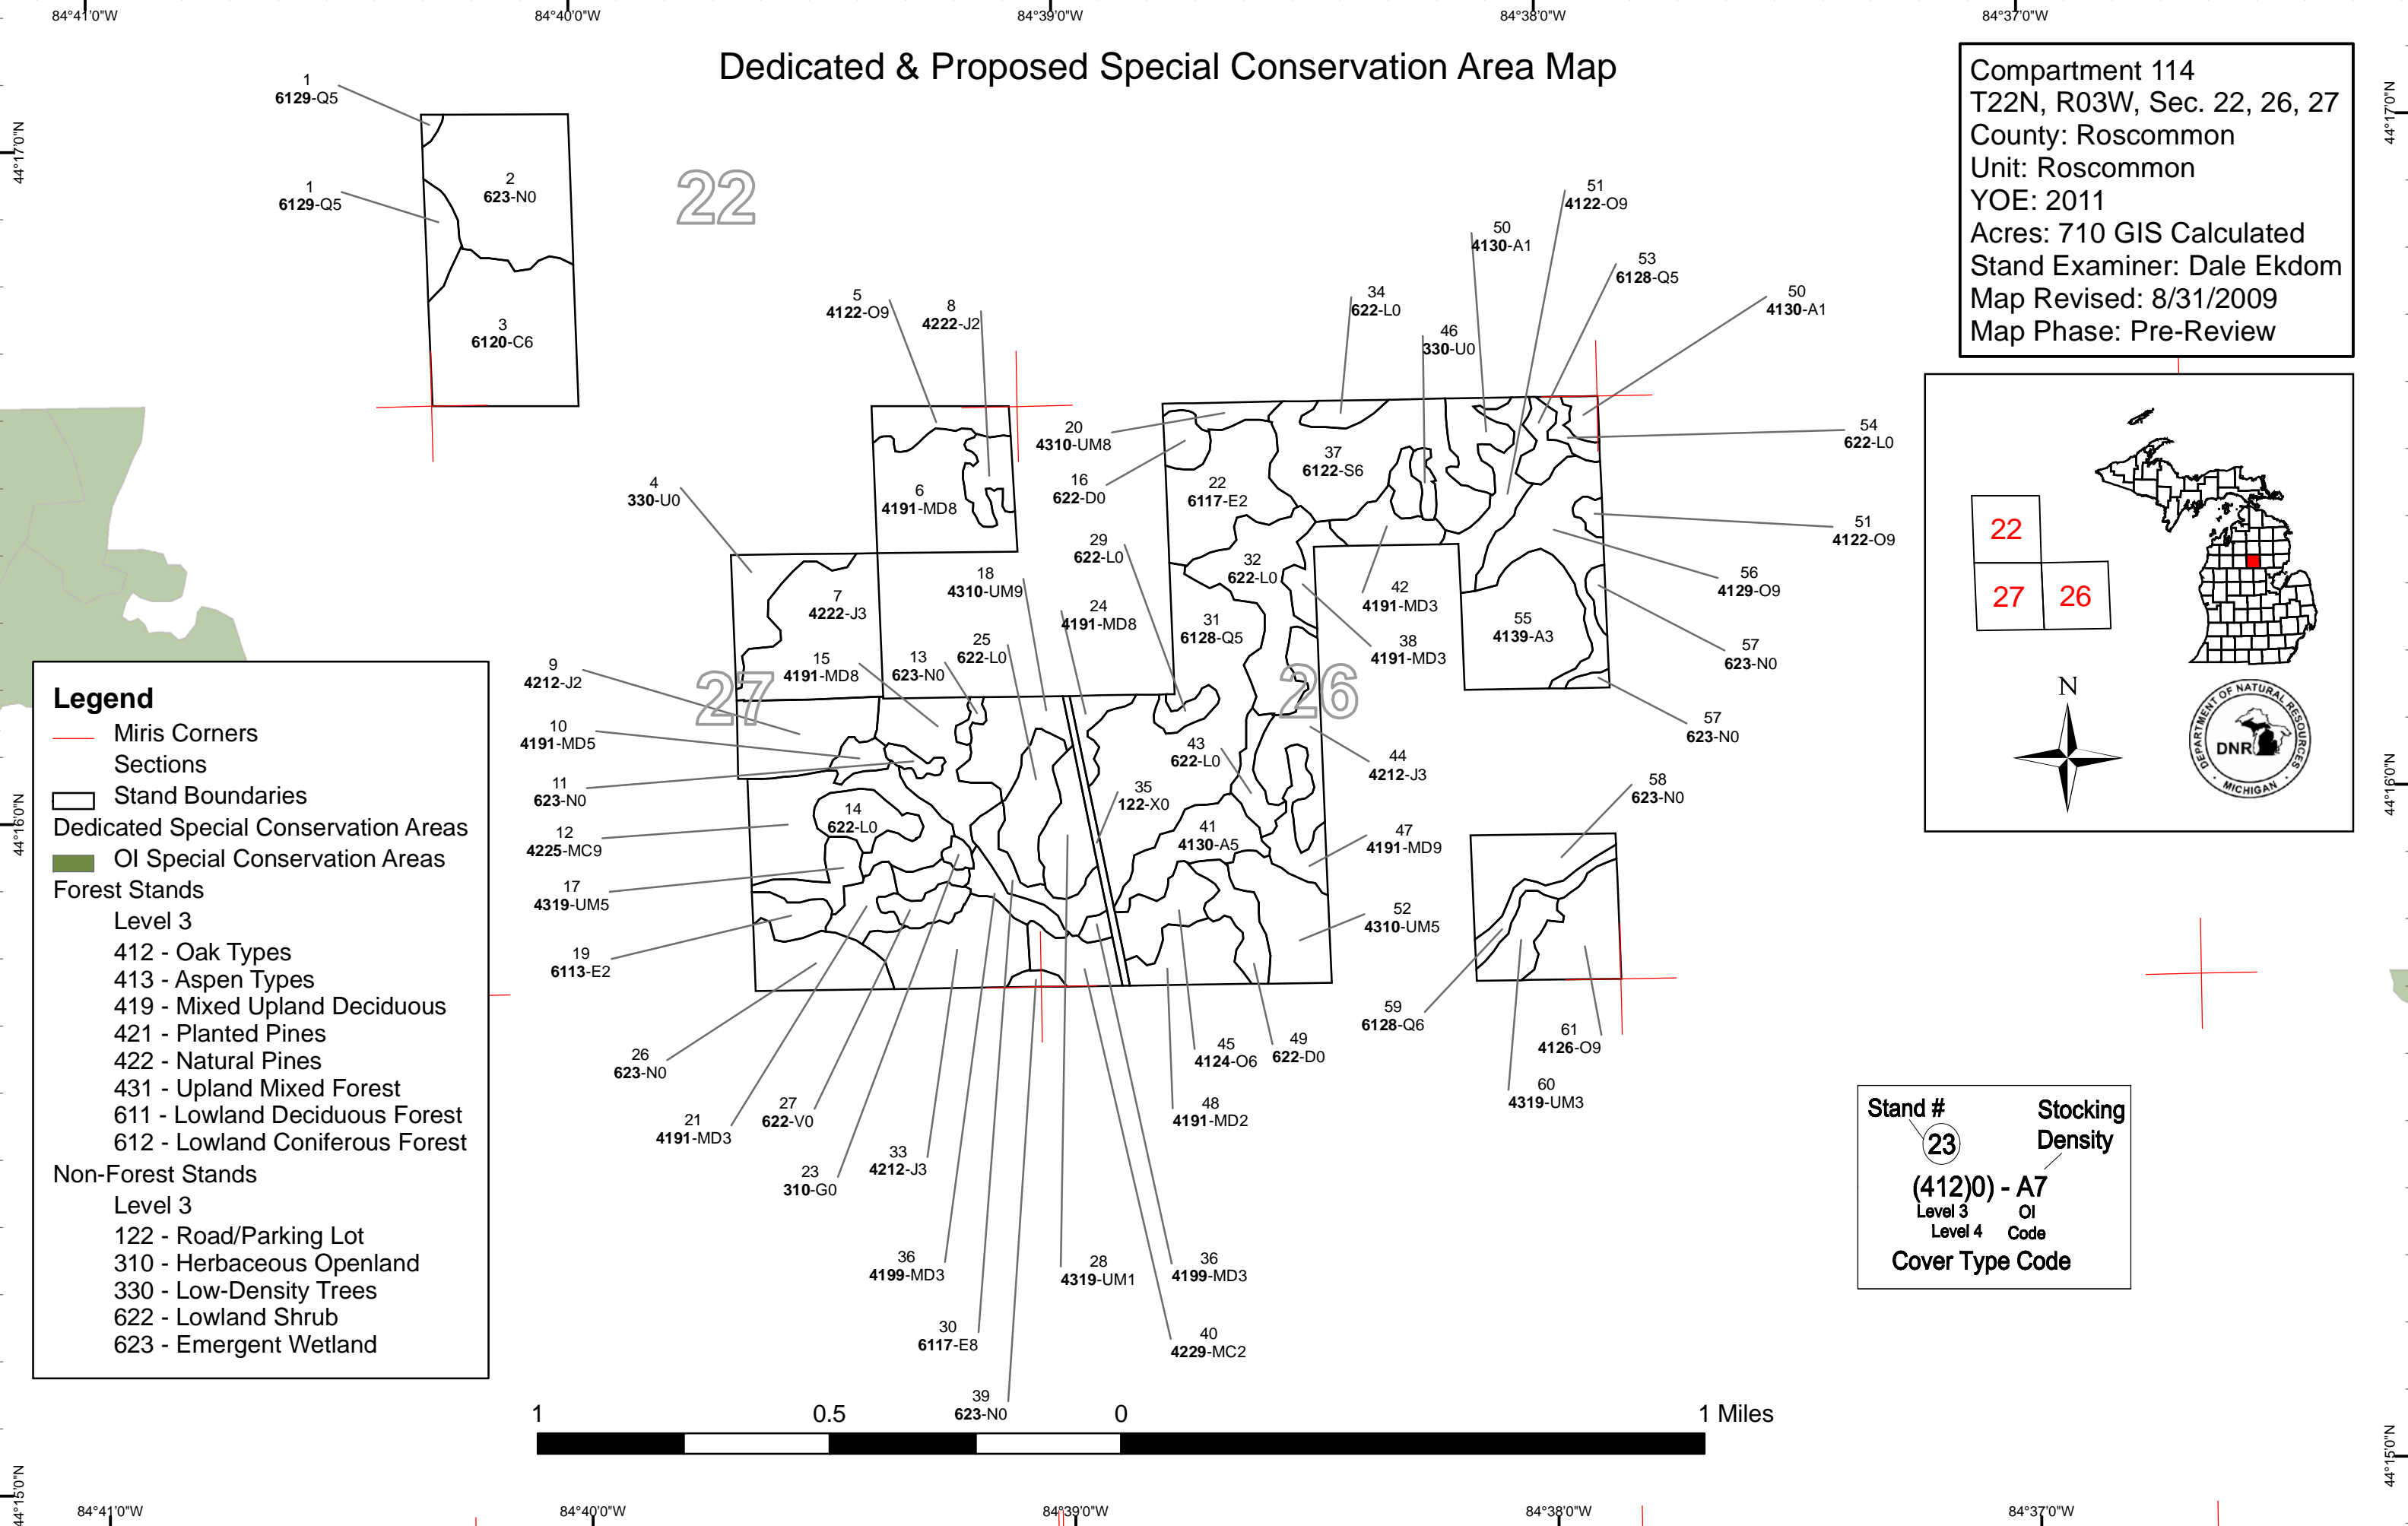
84°41'0"W 84°40'0"W 84°39'0"W 84°38'0"W 84°37'0"W

Dedicated & Proposed Special Conservation Area Map

Compartment 114
T22N, R03W, Sec. 22, 26, 27
County: Roscommon
Unit: Roscommon
YOE: 2011
Acres: 710 GIS Calculated
Stand Examiner: Dale Ekdom
Map Revised: 8/31/2009
Map Phase: Pre-Review

44°17'0"N

1
6129-Q5
1
6129-Q5
2
623-N0
3
6120-C6
22
5
4122-O9
8
4222-J2
20
4310-UM8
16
622-D0
22
6117-E2
37
6122-S6
34
622-L0
46
330-U0
50
4130-A1
51
4122-O9
53
6128-Q5
50
4130-A1
54
622-L0
51
4122-O9
56
4129-O9
57
623-N0
57
623-N0
4
330-U0
6
4191-MD8
29
622-L0
32
622-L0
42
4191-MD3
55
4139-A3
38
4191-MD3
31
6128-Q5
7
4222-J3
18
4310-UM9
24
4191-MD8
25
622-L0
13
623-N0
15
4191-MD8
9
4212-J2
27
26
10
4191-MD5
11
623-N0
12
4225-MC9
17
4319-UM5
19
6113-E2
14
622-L0
43
622-L0
44
4212-J3
35
122-X0
41
4130-A5
47
4191-MD9
52
4310-UM5
58
623-N0
59
6128-Q6
61
4126-O9
60
4319-UM3
45
4124-O6
49
622-D0
48
4191-MD2
26
623-N0
21
4191-MD3
27
622-V0
23
310-G0
33
4212-J3
36
4199-MD3
28
4319-UM1
36
4199-MD3
30
6117-E8
40
4229-MC2
39
623-N0

22
27 26
N
DEPARTMENT OF NATURAL RESOURCES DNR MICHIGAN

44°16'0"N

Legend
Miris Corners
Sections
Stand Boundaries
Dedicated Special Conservation Areas
OI Special Conservation Areas
Forest Stands
Level 3
412 - Oak Types
413 - Aspen Types
419 - Mixed Upland Deciduous
421 - Planted Pines
422 - Natural Pines
431 - Upland Mixed Forest
611 - Lowland Deciduous Forest
612 - Lowland Coniferous Forest
Non-Forest Stands
Level 3
122 - Road/Parking Lot
310 - Herbaceous Openland
330 - Low-Density Trees
622 - Lowland Shrub
623 - Emergent Wetland

Stand # Stocking Density
23
(412)0) - A7
Level 3 OI
Level 4 Code
Cover Type Code

1 0.5 0 1 Miles

44°15'0"N

84°41'0"W 84°40'0"W 84°39'0"W 84°38'0"W 84°37'0"W